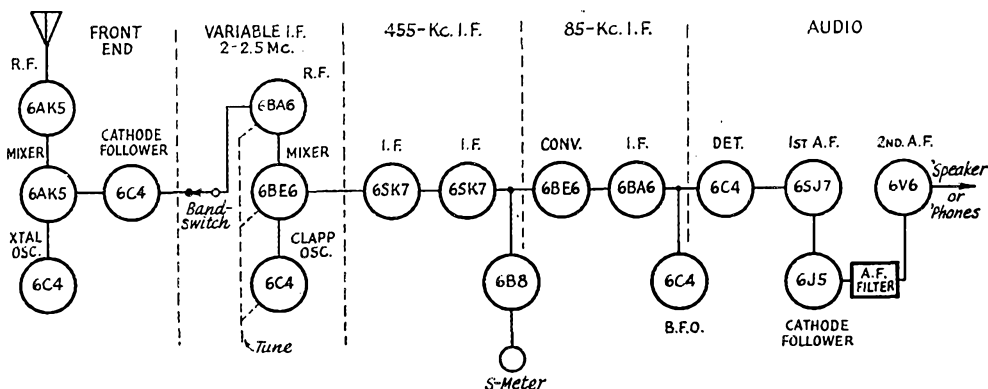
FRONT END

VARIABLE I.F. 2-2.5 Mc.

455-Kc. I.F.

85-Kc. I.F.

AUDIO

R.F.

6AK5

MIXER

6AK5

XTAL OSC.

6C4

CATHODE FOLLOWER

6C4

Band-Switch

R.F.

6BA6

MIXER

6BE6

CLAPP OSC.

6C4

Tune

I.F.

6SK7

I.F.

6SK7

6B8

S-Meter

CONV.

6BE6

I.F.

6BA6

6C4

B.F.O.

DET.

6C4

1ST A.F.

6SJ7

6J5

CATHODE FOLLOWER

A.F. FILTER

2ND. A.F.

6V6

Speaker or Phones